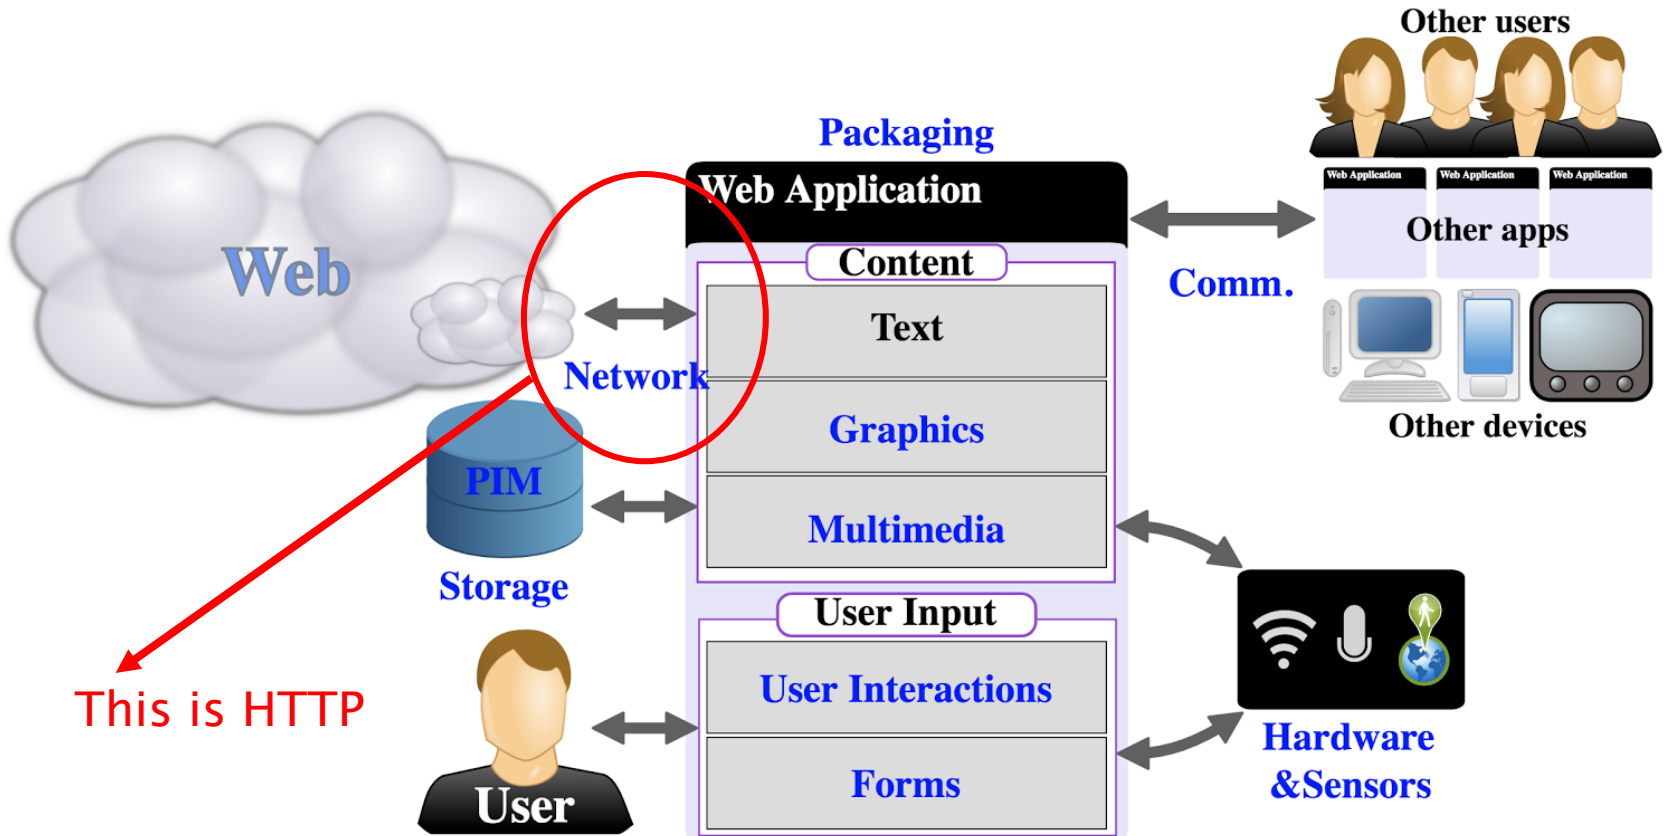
Other users

Web Application

Web Application

Web Application

Other apps

Other devices

Comm.

Packaging

Web Application

Content

Text

Graphics

Multimedia

User Input

User Interactions

Forms

Web

Network

PIM

Storage

User

This is HTTP

Hardware &Sensors